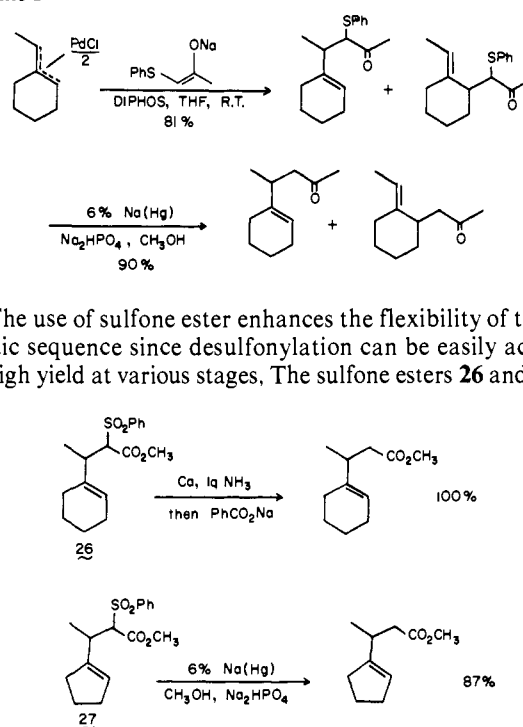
PdCl
2

ONa
PhS

DIPHOS, THF, R.T.
81 %

SPh

O

+

SPh

6% Na(Hg)
$Na_2HPO_4$, $CH_3OH$
90 %

O

+

O

The use of sulfone ester enhances the flexibility of t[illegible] ic sequence since desulfonylation can be easily ac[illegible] igh yield at various stages. The sulfone esters **26** and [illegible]

$SO_2Ph$
$CO_2CH_3$

Ca, lq $NH_3$
then $PhCO_2Na$

$CO_2CH_3$

100%

26

$SO_2Ph$
$CO_2CH_3$

6% Na(Hg)
$CH_3OH$, $Na_2HPO_4$

$CO_2CH_3$

87%

27